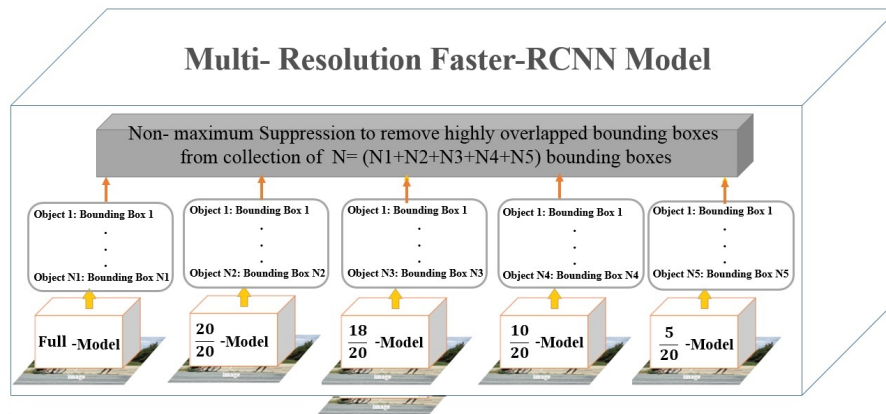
Multi- Resolution Faster-RCNN Model

Non- maximum Suppression to remove highly overlapped bounding boxes from collection of N= (N1+N2+N3+N4+N5) bounding boxes

Object 1: Bounding Box 1
.
.
.
Object N1: Bounding Box N1

Object 1: Bounding Box 1
.
.
.
Object N2: Bounding Box N2

Object 1: Bounding Box 1
.
.
.
Object N3: Bounding Box N3

Object 1: Bounding Box 1
.
.
.
Object N4: Bounding Box N4

Object 1: Bounding Box 1
.
.
.
Object N5: Bounding Box N5

Full -Model

$\frac{20}{20}$ -Model

$\frac{18}{20}$ -Model

$\frac{10}{20}$ -Model

$\frac{5}{20}$ -Model

image

image

image

image

image